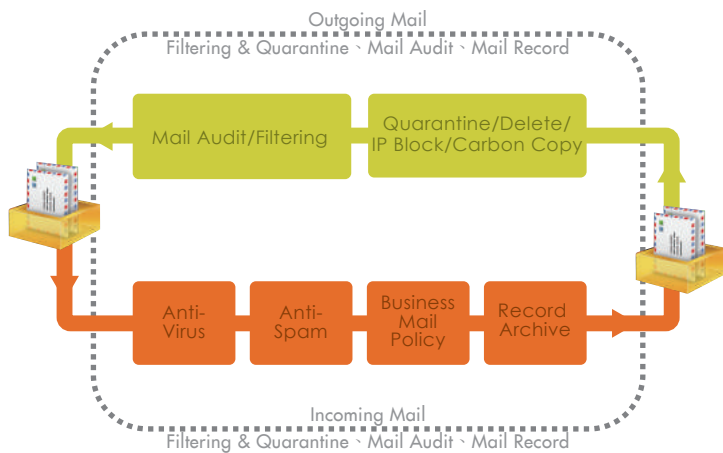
Outgoing Mail
Filtering & Quarantine、Mail Audit、Mail Record

Mail Audit/Filtering

Quarantine/Delete/
IP Block/Carbon Copy

Anti-
Virus

Anti-
Spam

Business
Mail
Policy

Record
Archive

Incoming Mail
Filtering & Quarantine、Mail Audit、Mail Record